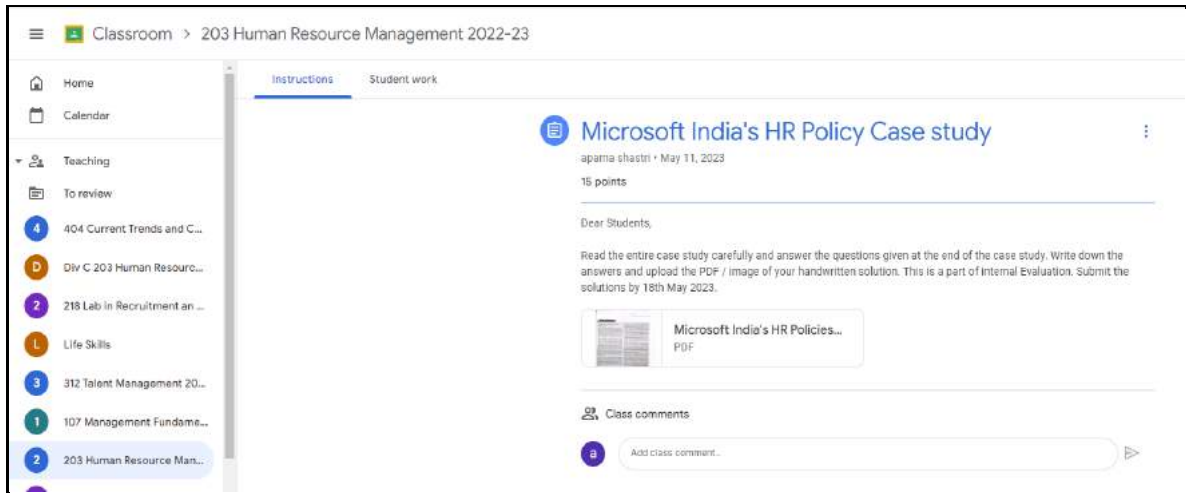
Classroom > 203 Human Resource Management 2022-23

Home
Calendar
Teaching
To review
4 404 Current Trends and C...
D Div C 203 Human Resourc...
2 218 Lab in Recruitment an...
L Life Skills
3 312 Talent Management 20...
1 107 Management Fundame...
2 203 Human Resource Man...

Instructions
Student work

Microsoft India's HR Policy Case study
aparna shastri • May 11, 2023
15 points

Dear Students,

Read the entire case study carefully and answer the questions given at the end of the case study. Write down the answers and upload the PDF / image of your handwritten solution. This is a part of Internal Evaluation. Submit the solutions by 18th May 2023.

Microsoft India's HR Policies...
PDF

Class comments

a
Add class comment...